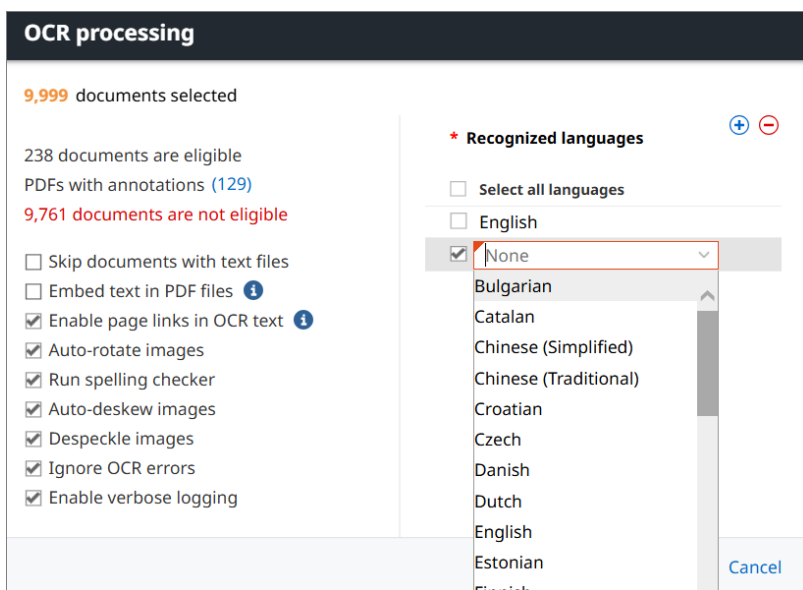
OCR processing

9,999 documents selected

238 documents are eligible
PDFs with annotations (129)
9,761 documents are not eligible

Skip documents with text files
Embed text in PDF files
Enable page links in OCR text
Auto-rotate images
Run spelling checker
Auto-deskew images
Despeckle images
Ignore OCR errors
Enable verbose logging

* Recognized languages

Select all languages
English
None
Bulgarian
Catalan
Chinese (Simplified)
Chinese (Traditional)
Croatian
Czech
Danish
Dutch
English
Estonian
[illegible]

Cancel